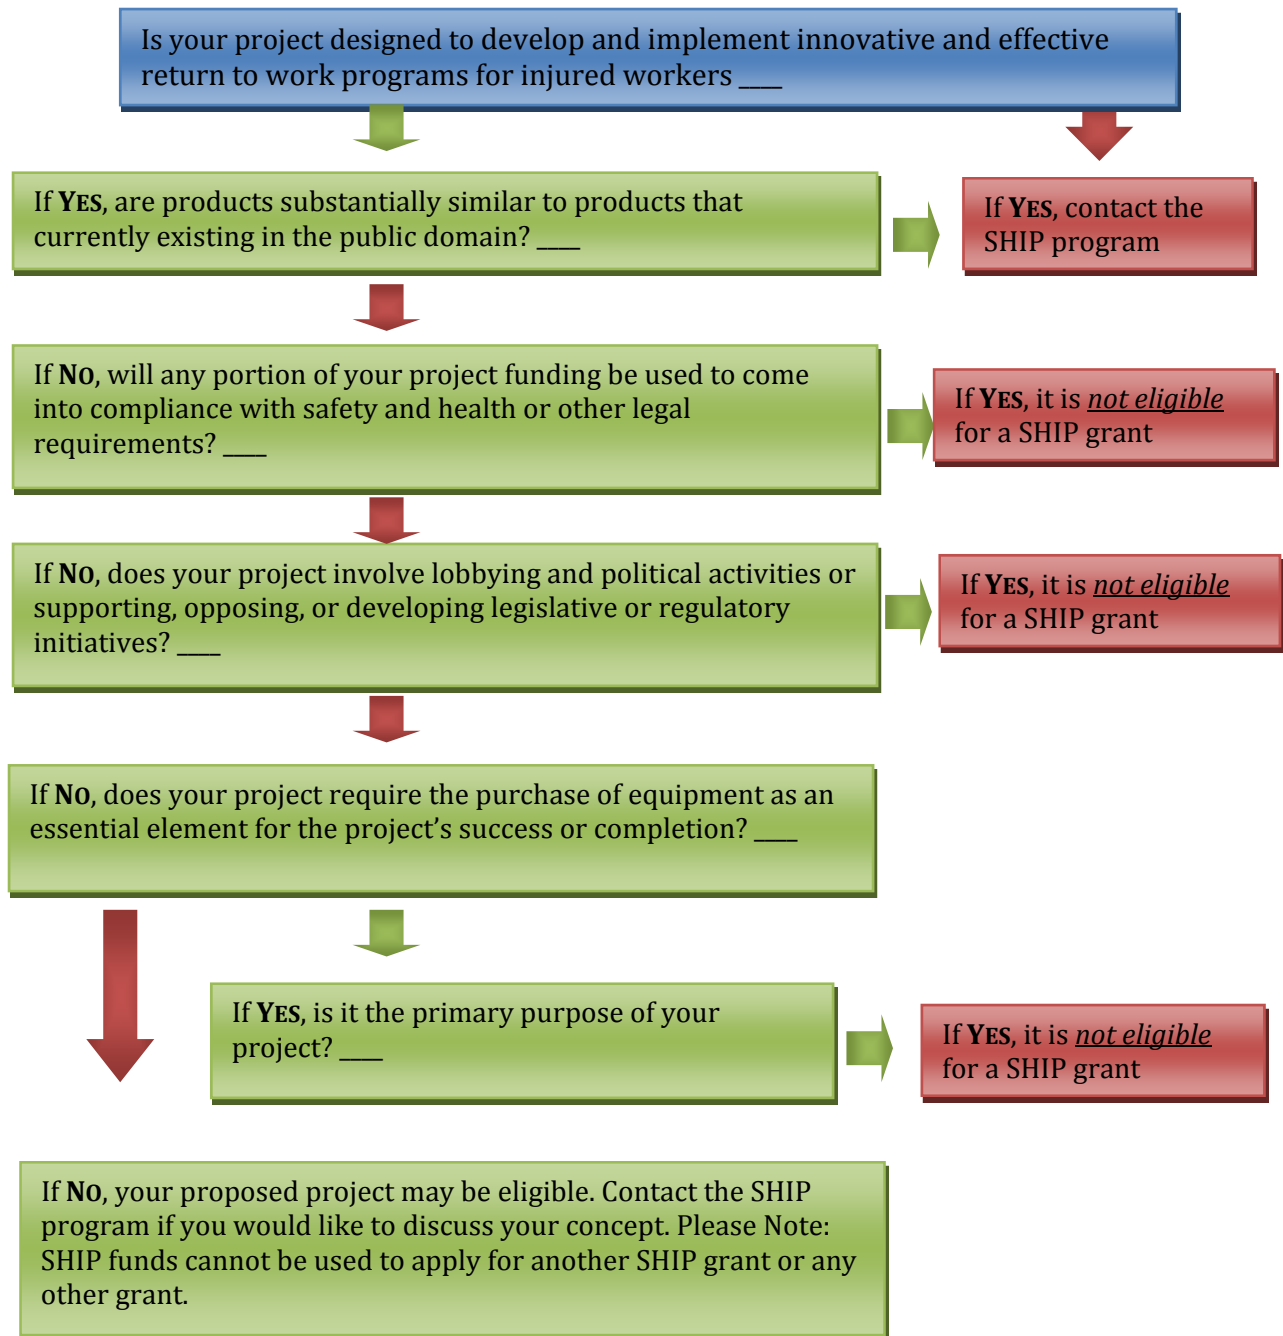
Is your project designed to develop and implement innovative and effective return to work programs for injured workers ___

If YES, are products substantially similar to products that currently existing in the public domain? ___

If YES, contact the SHIP program

If NO, will any portion of your project funding be used to come into compliance with safety and health or other legal requirements? ___

If YES, it is not eligible for a SHIP grant

If NO, does your project involve lobbying and political activities or supporting, opposing, or developing legislative or regulatory initiatives? ___

If YES, it is not eligible for a SHIP grant

If NO, does your project require the purchase of equipment as an essential element for the project's success or completion? ___

If YES, is it the primary purpose of your project? ___

If YES, it is not eligible for a SHIP grant

If NO, your proposed project may be eligible. Contact the SHIP program if you would like to discuss your concept. Please Note: SHIP funds cannot be used to apply for another SHIP grant or any other grant.